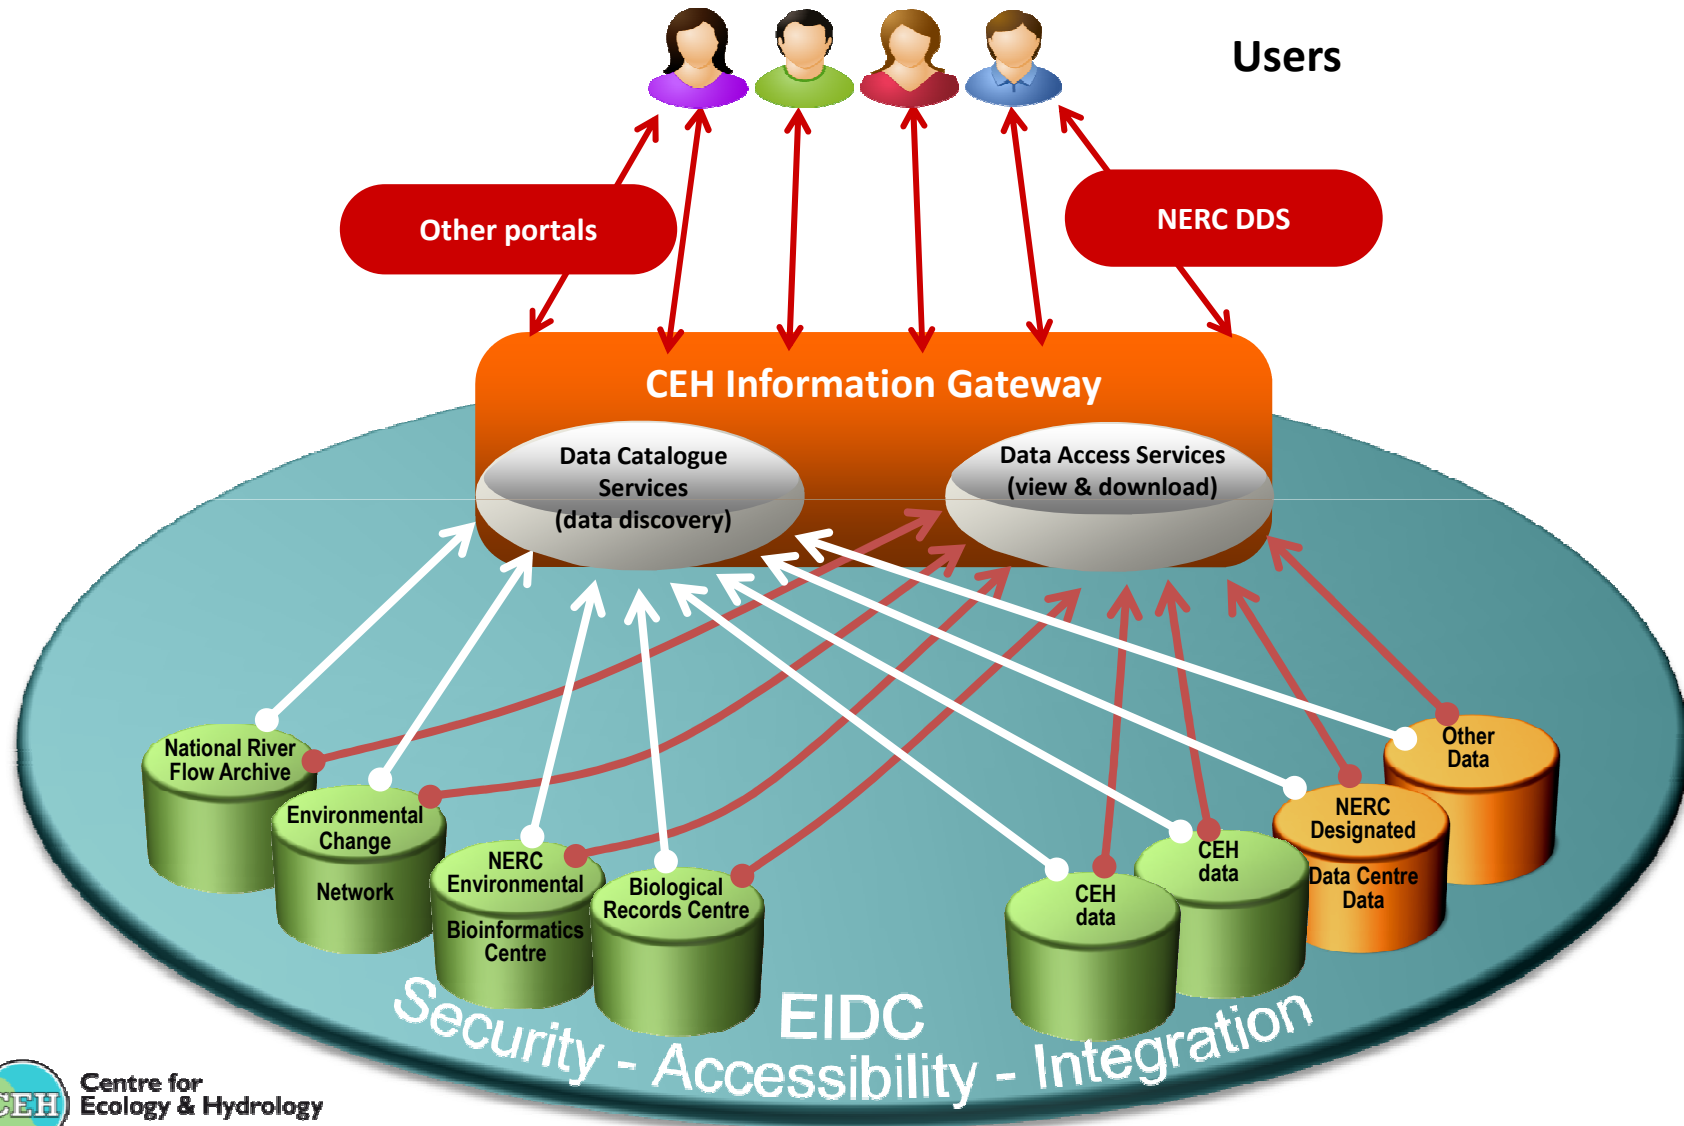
Users

Other portals

NERC DDS

CEH Information Gateway

Data Catalogue Services (data discovery)

Data Access Services (view & download)

National River Flow Archive

Environmental Change Network

NERC Environmental Bioinformatics Centre

Biological Records Centre

CEH data

CEH data

NERC Designated Data Centre Data

Other Data

EIDC

Security - Accessibility - Integration

CEH Centre for Ecology & Hydrology